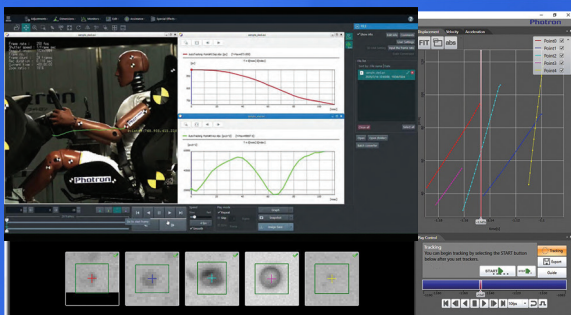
Displacement
Velocity
Acceleration
Phtron
Phtron
FIT
abs
Point1
Point2
Point3
Point4
Point5
Tracking
You can begin tracking by selecting the START button below after you set trackers.
START
Tracking
Export
Guide